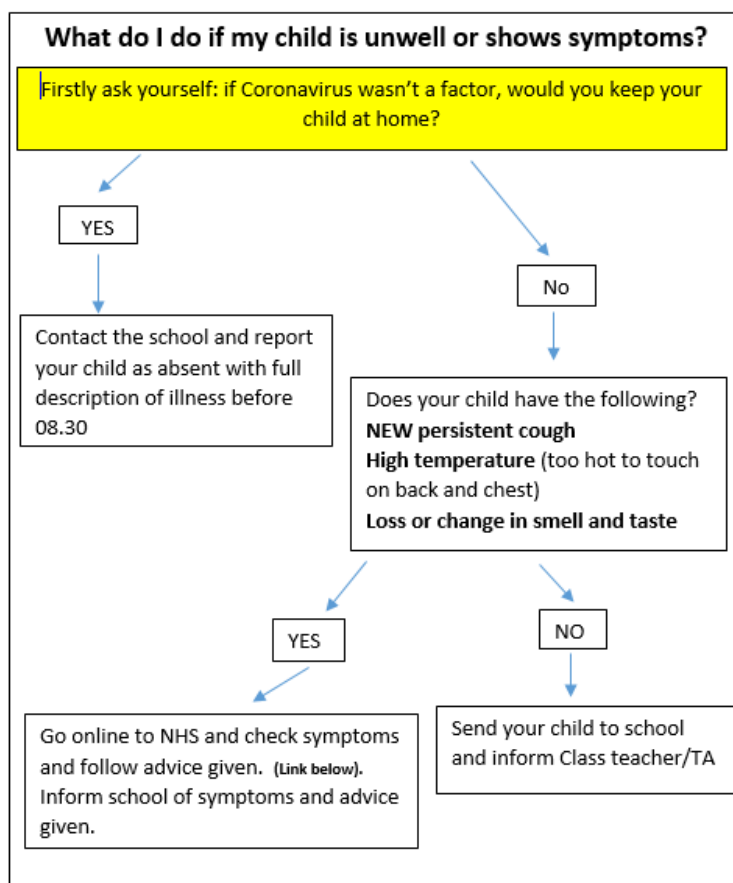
What do I do if my child is unwell or shows symptoms?

Firstly ask yourself: if Coronavirus wasn't a factor, would you keep your child at home?

YES

No

Contact the school and report your child as absent with full description of illness before 08.30

Does your child have the following?
**NEW persistent cough**
**High temperature** (too hot to touch on back and chest)
**Loss or change in smell and taste**

YES

NO

Go online to NHS and check symptoms and follow advice given. **(Link below).** Inform school of symptoms and advice given.

Send your child to school and inform Class teacher/TA